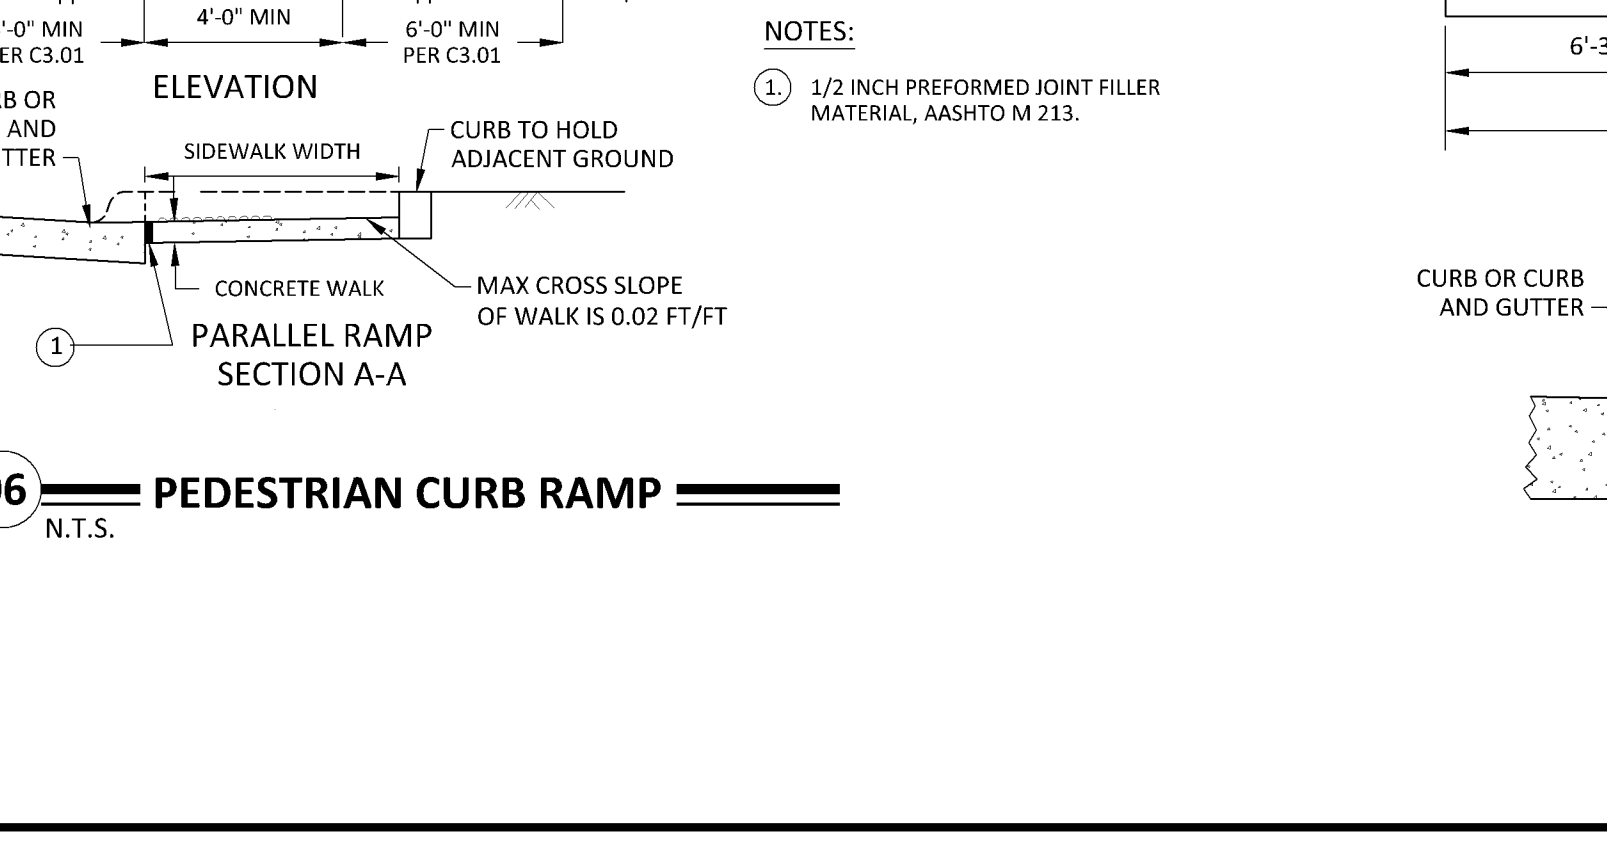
'-0" MIN
ER C3.01

4'-0" MIN

6'-0" MIN
PER C3.01

ELEVATION

B OR
AND
TTER

SIDEWALK WIDTH

CURB TO HOLD
ADJACENT GROUND

CONCRETE WALK

MAX CROSS SLOPE
OF WALK IS 0.02 FT/FT

1

PARALLEL RAMP
SECTION A-A

6 PEDESTRIAN CURB RAMP
N.T.S.

NOTES:

1. 1/2 INCH PREFORMED JOINT FILLER MATERIAL, AASHTO M 213.

6'-3

CURB OR CURB
AND GUTTER